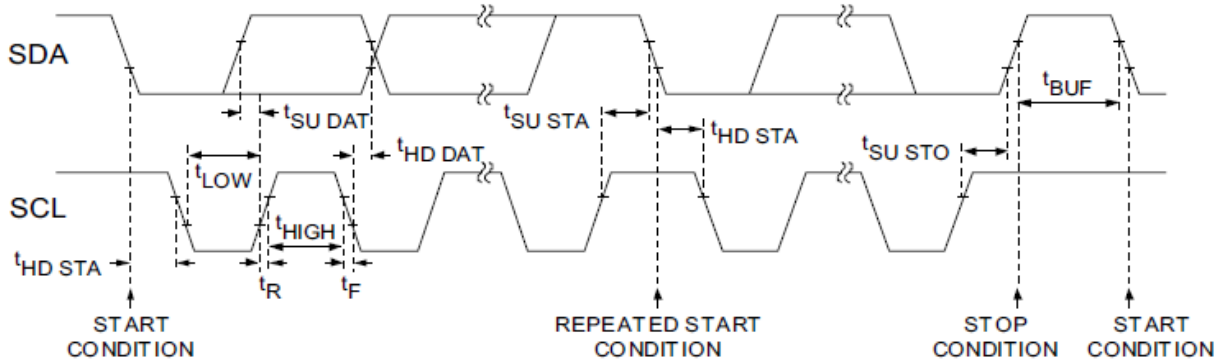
SDA

$t_{SU\ DAT}$

$t_{SU\ STA}$

$t_{HD\ STA}$

$t_{SU\ STO}$

$t_{BUF}$

$t_{LOW}$

$t_{HD\ DAT}$

SCL

$t_{HIGH}$

$t_{HD\ STA}$

$t_R$

$t_F$

START CONDITION

REPEATED START CONDITION

STOP CONDITION

START CONDITION